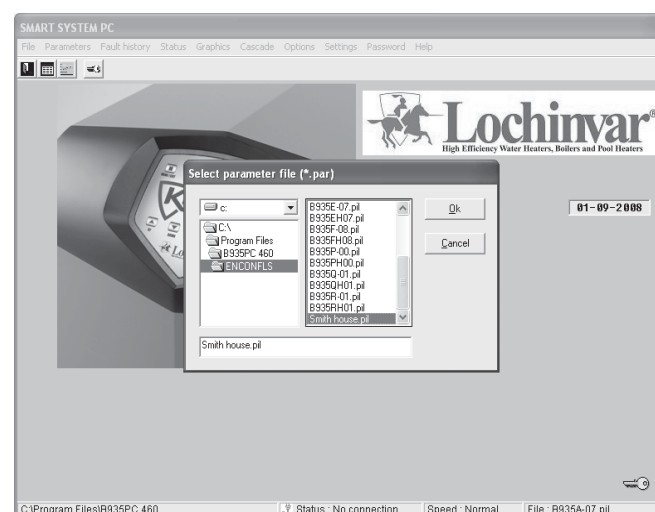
SMART SYSTEM PC

File Parameters Fault history Status Graphics Cascade Options Settings Password Help

Lochinvar®
High Efficiency Water Heaters, Boilers and Pool Heaters

Select parameter file (*.par)

c:
C:\
Program Files
B935PC 460
ENCONFLS

B935E-07.pil
B935EH07.pil
B935F-08.pil
B935FH08.pil
B935P-00.pil
B935PH00.pil
B935Q-01.pil
B935QH01.pil
B935R-01.pil
B935RH01.pil
Smith house.pil

Ok
Cancel

Smith house.pil

01-09-2008

C:\Program Files\B935PC 460 | Status : No connection | Speed : Normal | File : B935A-07.pil